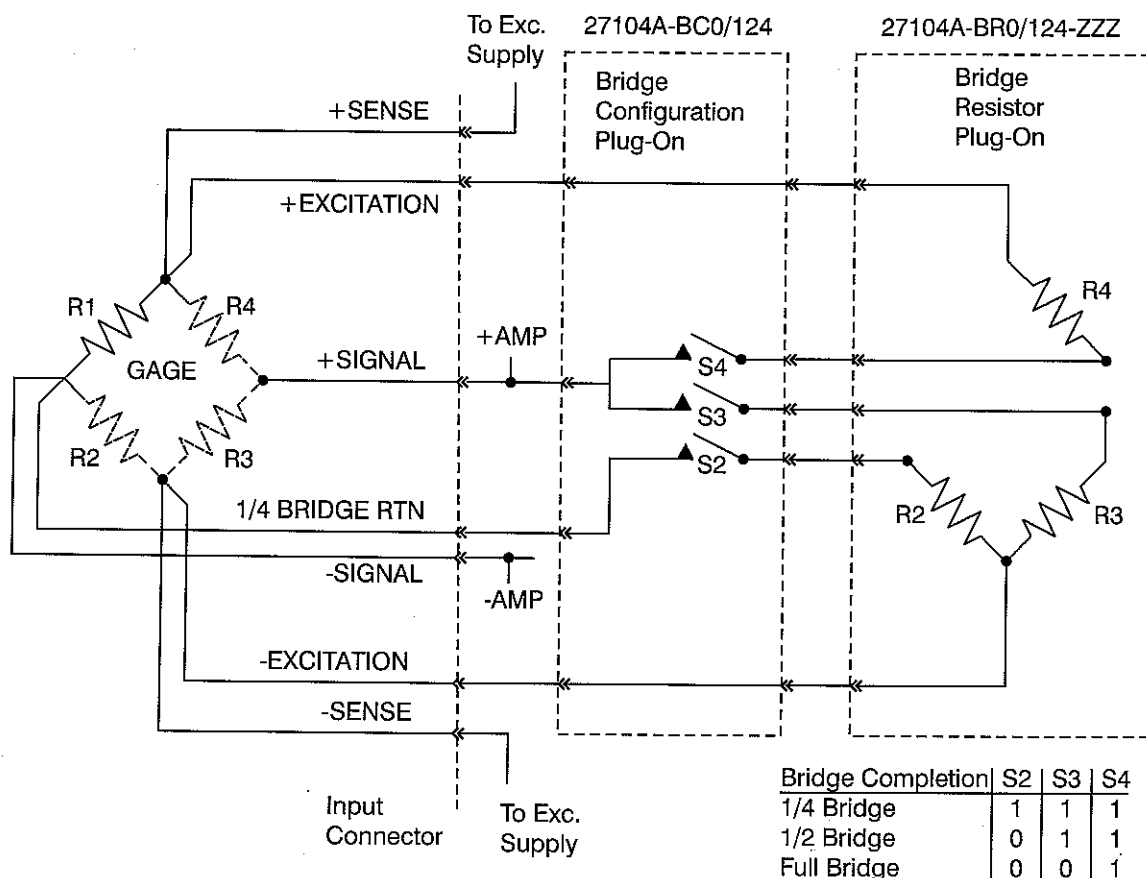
To Exc. Supply

27104A-BC0/124

27104A-BR0/124-ZZZ

Bridge Configuration Plug-On

Bridge Resistor Plug-On

+SENSE

+EXCITATION

R1

R4

GAGE

+SIGNAL

+AMP

R2

R3

S4

S3

S2

R4

R2

R3

1/4 BRIDGE RTN

-SIGNAL

-AMP

-EXCITATION

-SENSE

Input Connector

To Exc. Supply

| Bridge Completion | S2 | S3 | S4 |
|---|---|---|---|
| 1/4 Bridge | 1 | 1 | 1 |
| 1/2 Bridge | 0 | 1 | 1 |
| Full Bridge | 0 | 0 | 1 |